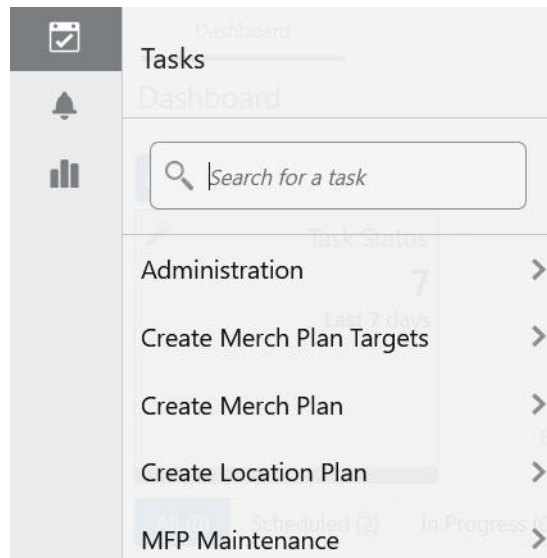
Dashboard

Tasks

Dashboard

Search for a task

Task Status

7

Last 7 days

Administration

Create Merch Plan Targets

Create Merch Plan

Create Location Plan

All (9) Scheduled (2) In Progress (

MFP Maintenance